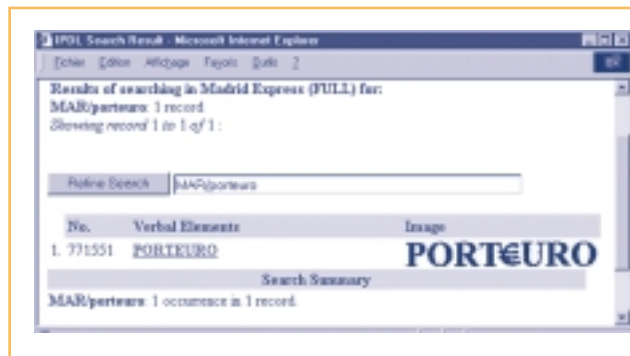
IPDL Search Result - Microsoft Internet Explorer

Fichier Edition Affichage Favoris Outils ?

Results of searching in Madrid Express (FULL) for:
MAR/porteuro: 1 record.
Showing record 1 to 1 of 1 :

Refine Search MAR/porteuro

| No. | Verbal Elements | Image |
|---|---|---|
| 1. 771551 | PORTEURO | PORT€URO |

Search Summary

MAR/porteuro: 1 occurrence in 1 record.